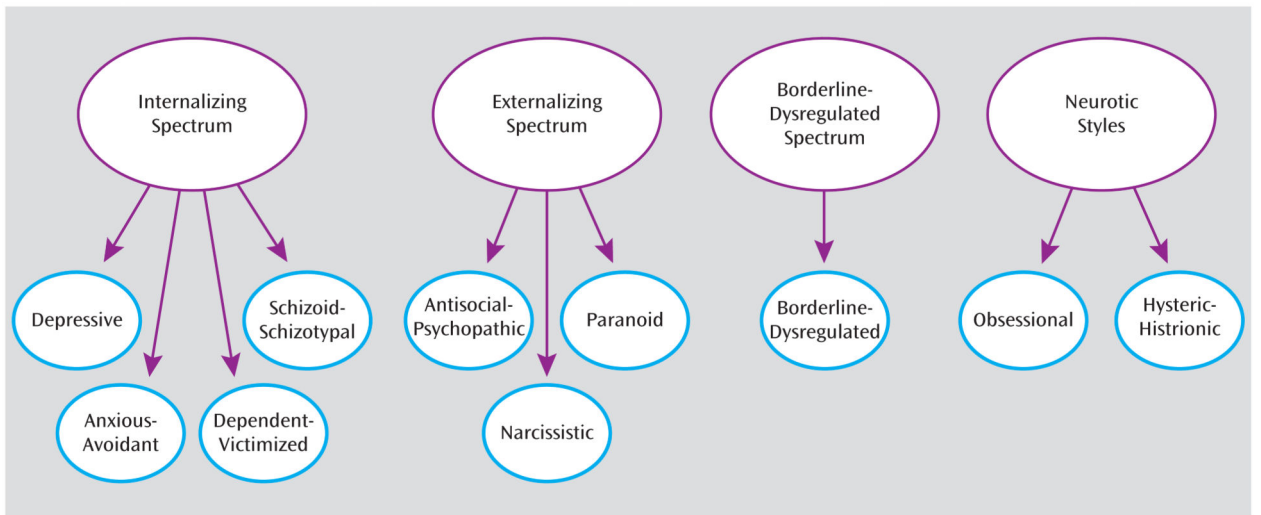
Internalizing Spectrum

Depressive

Anxious-Avoidant

Dependent-Victimized

Schizoid-Schizotypal

Externalizing Spectrum

Antisocial-Psychopathic

Narcissistic

Paranoid

Borderline-Dysregulated Spectrum

Borderline-Dysregulated

Neurotic Styles

Obsessional

Hysteric-Histrionic